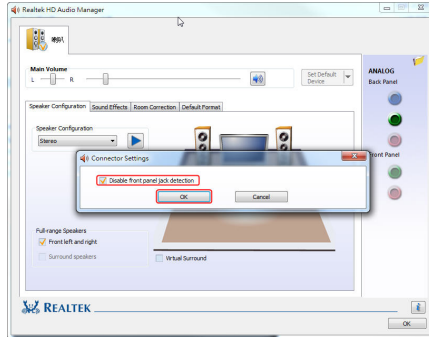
Realtek HD Audio Manager

喇叭

Main Volume
L R

Set Default Device

Speaker Configuration | Sound Effects | Room Correction | Default Format

Speaker Configuration
Stereo

Connector Settings
Disable front panel jack detection
OK
Cancel

Full-range Speakers
Front left and right
Surround speakers

Virtual Surround

ANALOG
Back Panel

Front Panel

REALTEK

OK